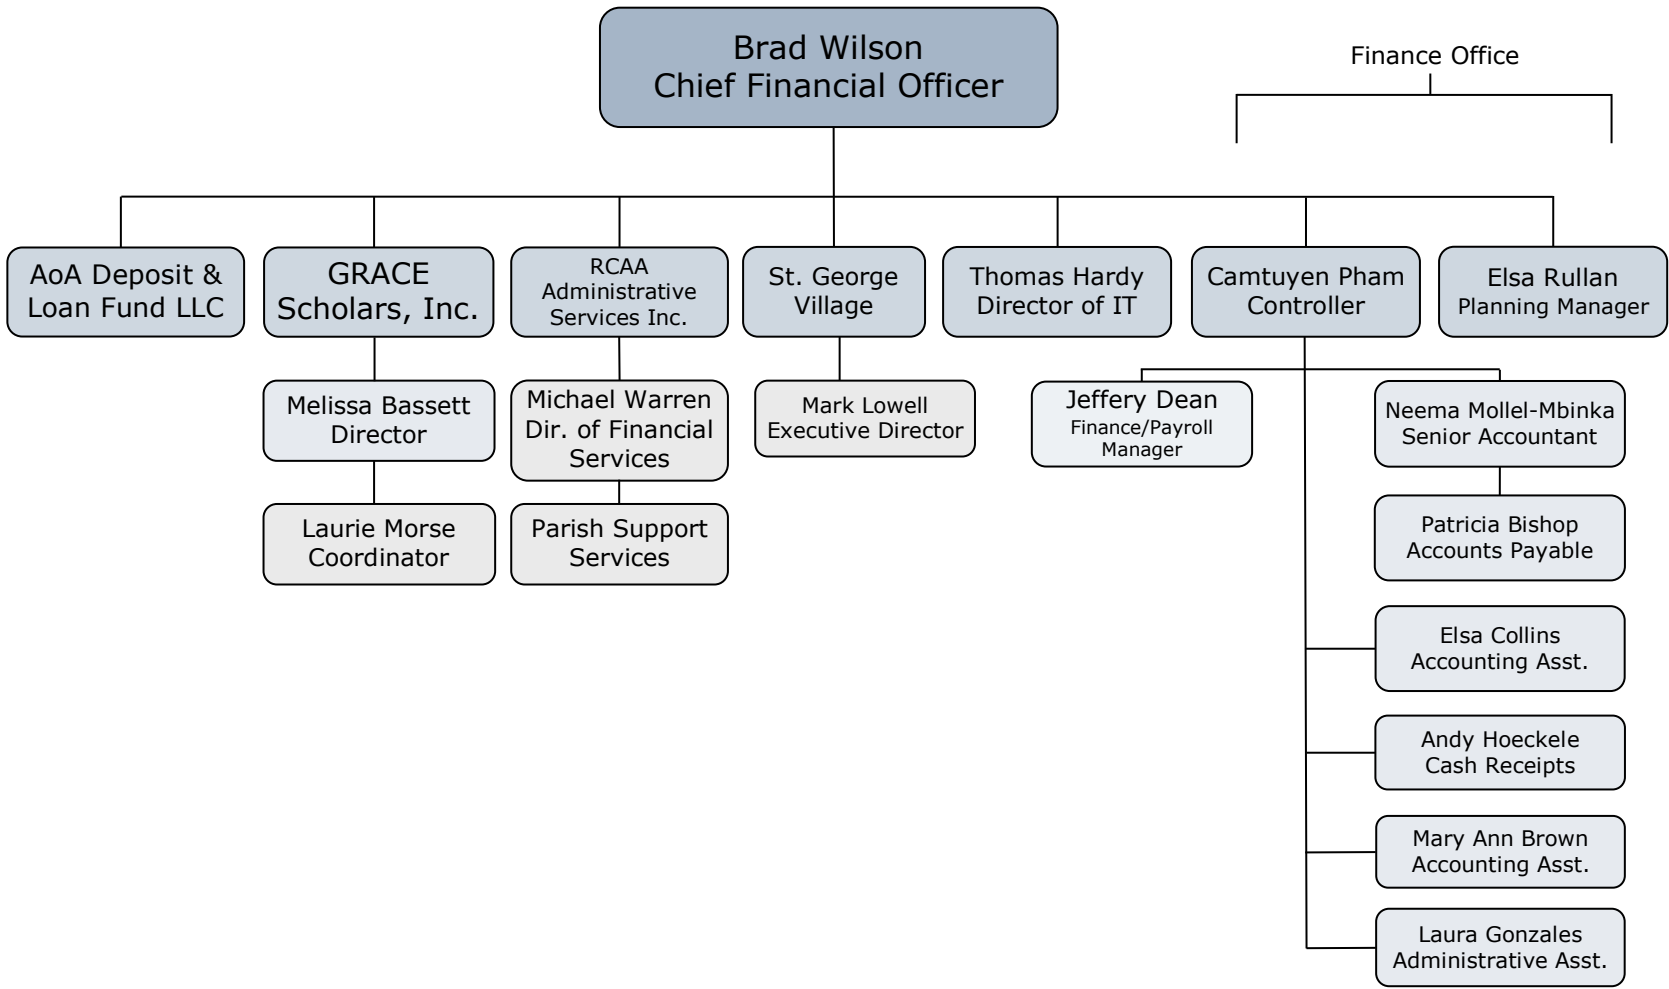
Brad Wilson
Chief Financial Officer

Finance Office

AoA Deposit & Loan Fund LLC

GRACE Scholars, Inc.

Melissa Bassett
Director

Laurie Morse
Coordinator

RCAA Administrative Services Inc.

Michael Warren
Dir. of Financial Services

Parish Support Services

St. George Village

Mark Lowell
Executive Director

Thomas Hardy
Director of IT

Camtuyen Pham
Controller

Jeffery Dean
Finance/Payroll Manager

Neema Mollel-Mbinka
Senior Accountant

Patricia Bishop
Accounts Payable

Elsa Collins
Accounting Asst.

Andy Hoeckele
Cash Receipts

Mary Ann Brown
Accounting Asst.

Laura Gonzales
Administrative Asst.

Elsa Rullan
Planning Manager